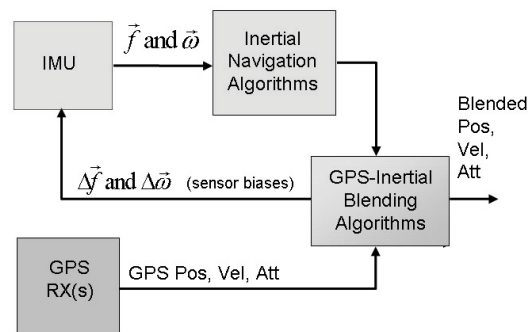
IMU

$\vec{f}$ and $\vec{\omega}$

Inertial Navigation Algorithms

Blended Pos, Vel, Att

$\Delta\vec{f}$ and $\Delta\vec{\omega}$ (sensor biases)

GPS-Inertial Blending Algorithms

GPS RX(s)

GPS Pos, Vel, Att